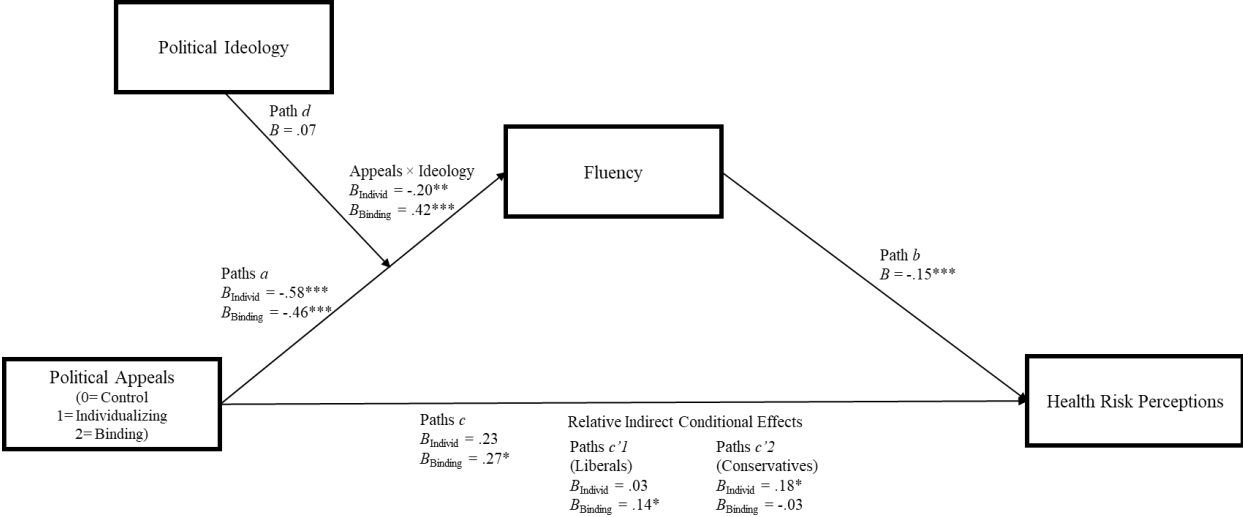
Political Ideology

Path $d$
$B$ = .07

Appeals × Ideology
$B_{\text{Individ}}$ = -.20**
$B_{\text{Binding}}$ = .42***

Fluency

Path $b$
$B$ = -.15***

Paths $a$
$B_{\text{Individ}}$ = -.58***
$B_{\text{Binding}}$ = -.46***

Political Appeals
(0= Control
1= Individualizing
2= Binding)

Health Risk Perceptions

Paths $c$
$B_{\text{Individ}}$ = .23
$B_{\text{Binding}}$ = .27*

Relative Indirect Conditional Effects

Paths $c'1$
(Liberals)
$B_{\text{Individ}}$ = .03
$B_{\text{Binding}}$ = .14*

Paths $c'2$
(Conservatives)
$B_{\text{Individ}}$ = .18*
$B_{\text{Binding}}$ = -.03